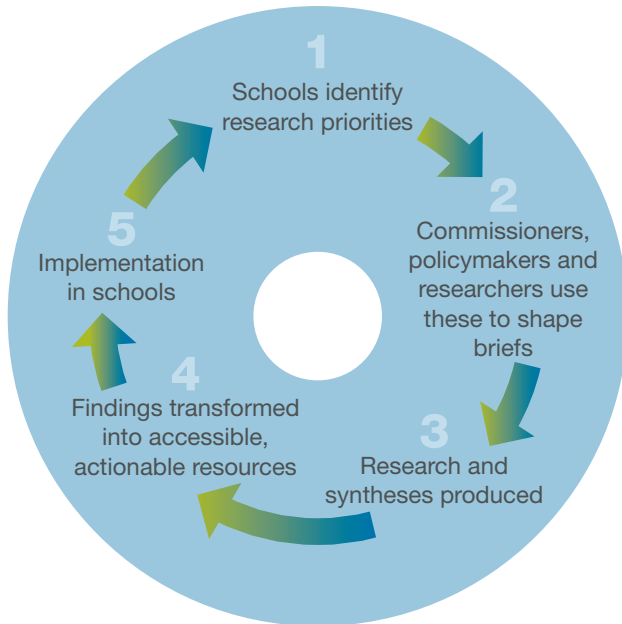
1
Schools identify research priorities

2
Commissioners, policymakers and researchers use these to shape briefs

3
Research and syntheses produced

4
Findings transformed into accessible, actionable resources

5
Implementation in schools